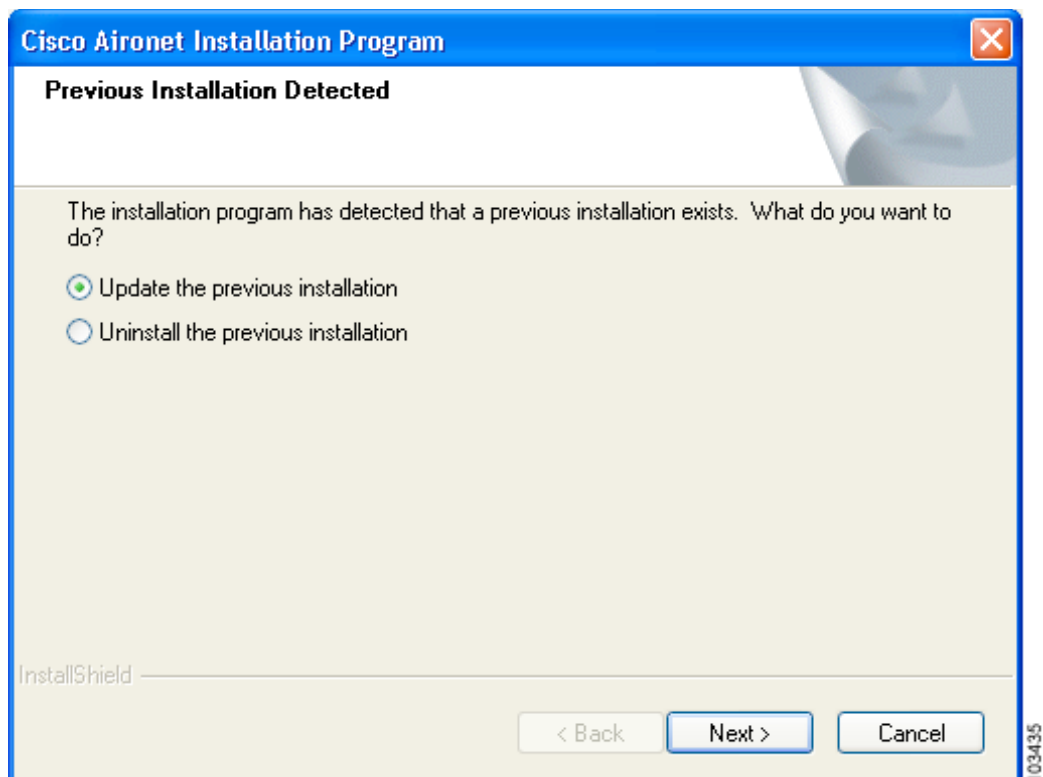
Cisco Aironet Installation Program

Previous Installation Detected

The installation program has detected that a previous installation exists. What do you want to do?

Update the previous installation

Uninstall the previous installation

InstallShield

< Back

Next >

Cancel

03435